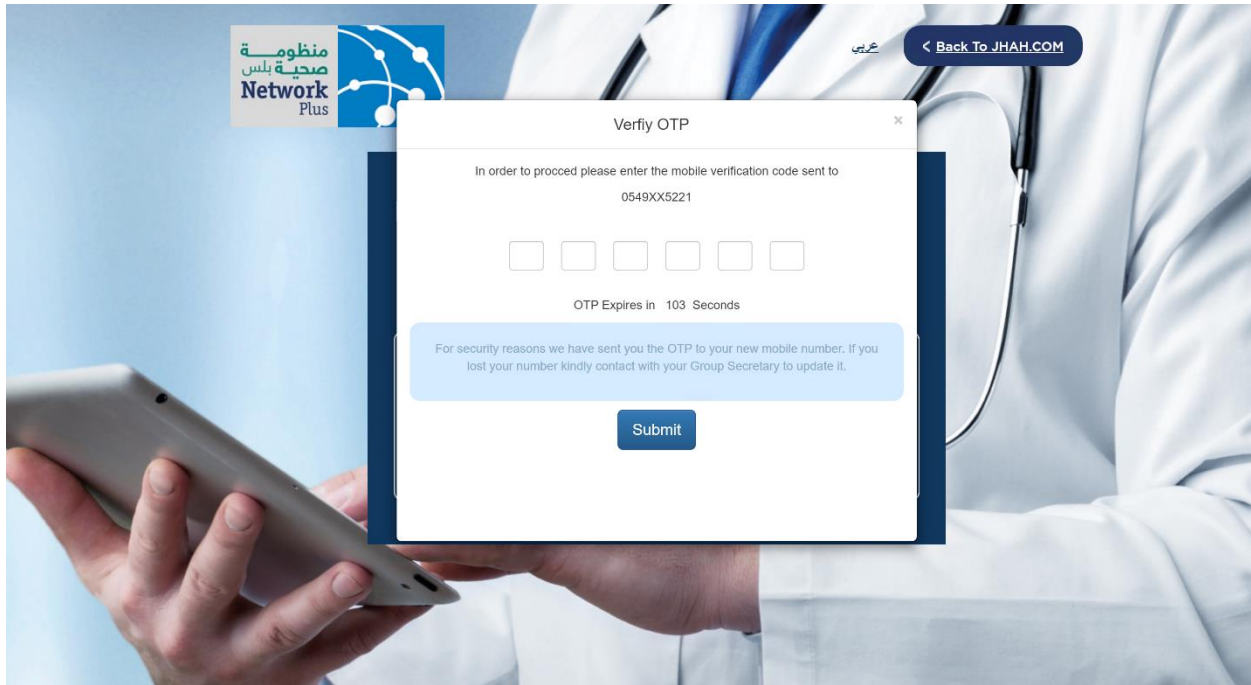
منظومة صحية بلس
Network Plus

عربي

< Back To JHAH.COM

Verfiy OTP

×

In order to procced please enter the mobile verification code sent to

0549XX5221

OTP Expires in 103 Seconds

For security reasons we have sent you the OTP to your new mobile number. If you lost your number kindly contact with your Group Secretary to update it.

Submit